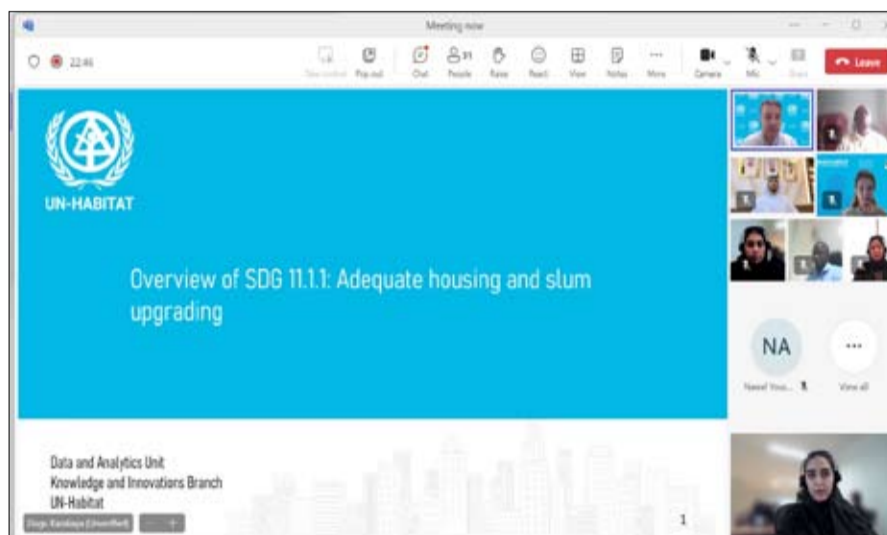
Meeting now

22:46

Chat People Raise React View Notes More Camera Mic Share

Leave

UN-HABITAT

Overview of SDG 11.1.1: Adequate housing and slum upgrading

Data and Analytics Unit
Knowledge and Innovations Branch
UN-Habitat

1

NA

Nawaf Yous...

View all

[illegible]